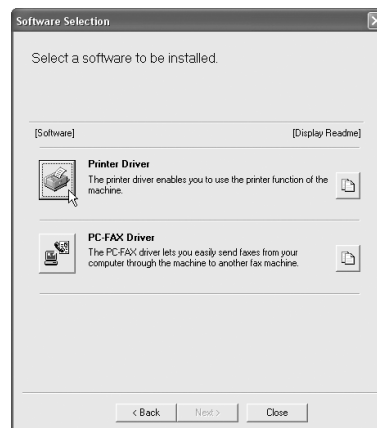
Software Selection

Select a software to be installed.

[Software]

[Display Readme]

Printer Driver
The printer driver enables you to use the printer function of the machine.

PC-FAX Driver
The PC-FAX driver lets you easily send faxes from your computer through the machine to another fax machine.

< Back

Next >

Close